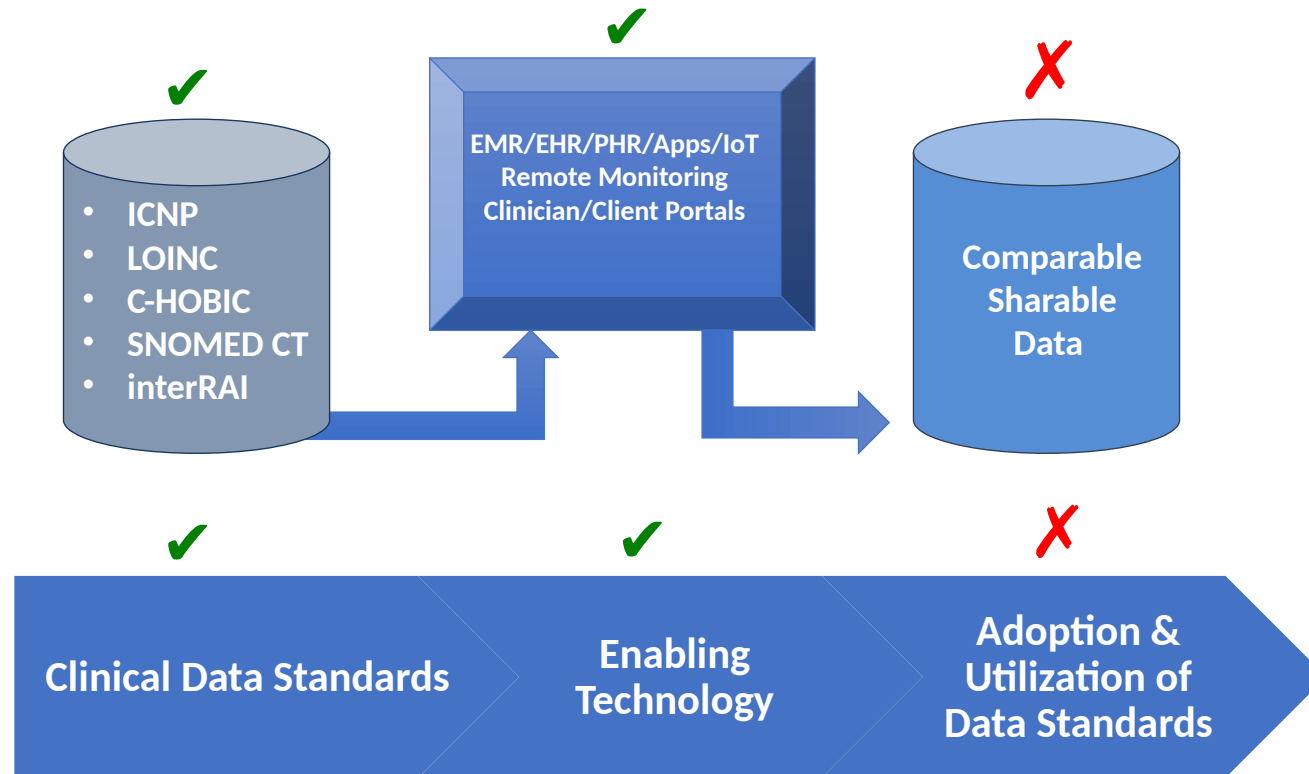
✔

✔

✗

- ICNP
- LOINC
- C-HOBIC
- SNOMED CT
- interRAI

EMR/EHR/PHR/Apps/IoT
Remote Monitoring
Clinician/Client Portals

Comparable
Sharable
Data

✔

✔

✗

Clinical Data Standards

Enabling
Technology

Adoption &
Utilization of
Data Standards